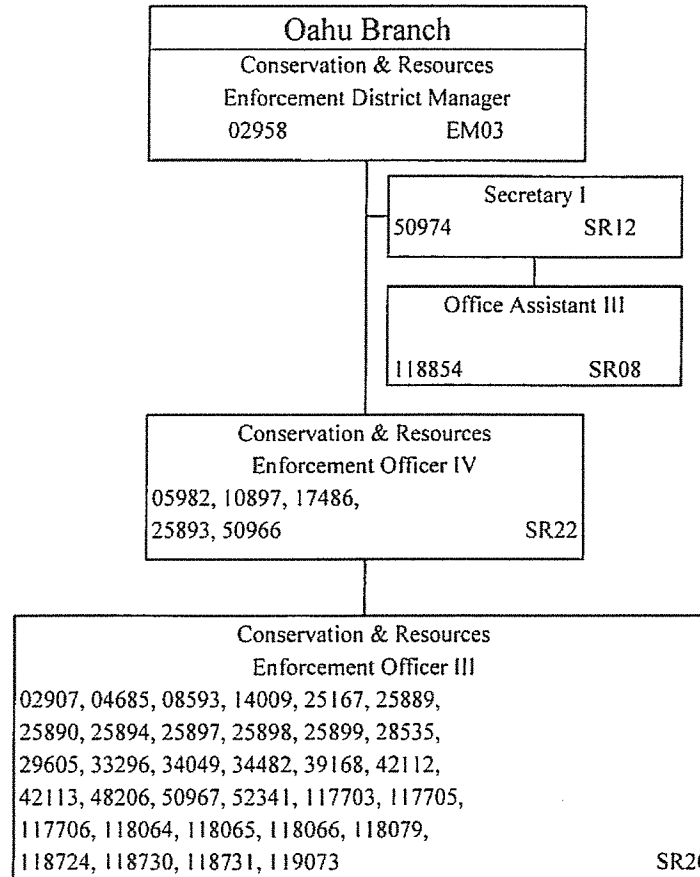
Oahu Branch
Conservation & Resources
Enforcement District Manager
02958 EM03

Secretary I
50974 SR12

Office Assistant III
118854 SR08

Conservation & Resources
Enforcement Officer IV
05982, 10897, 17486,
25893, 50966 SR22

Conservation & Resources
Enforcement Officer III
02907, 04685, 08593, 14009, 25167, 25889,
25890, 25894, 25897, 25898, 25899, 28535,
29605, 33296, 34049, 34482, 39168, 42112,
42113, 48206, 50967, 52341, 117703, 117705,
117706, 118064, 118065, 118066, 118079,
118724, 118730, 118731, 119073 SR2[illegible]